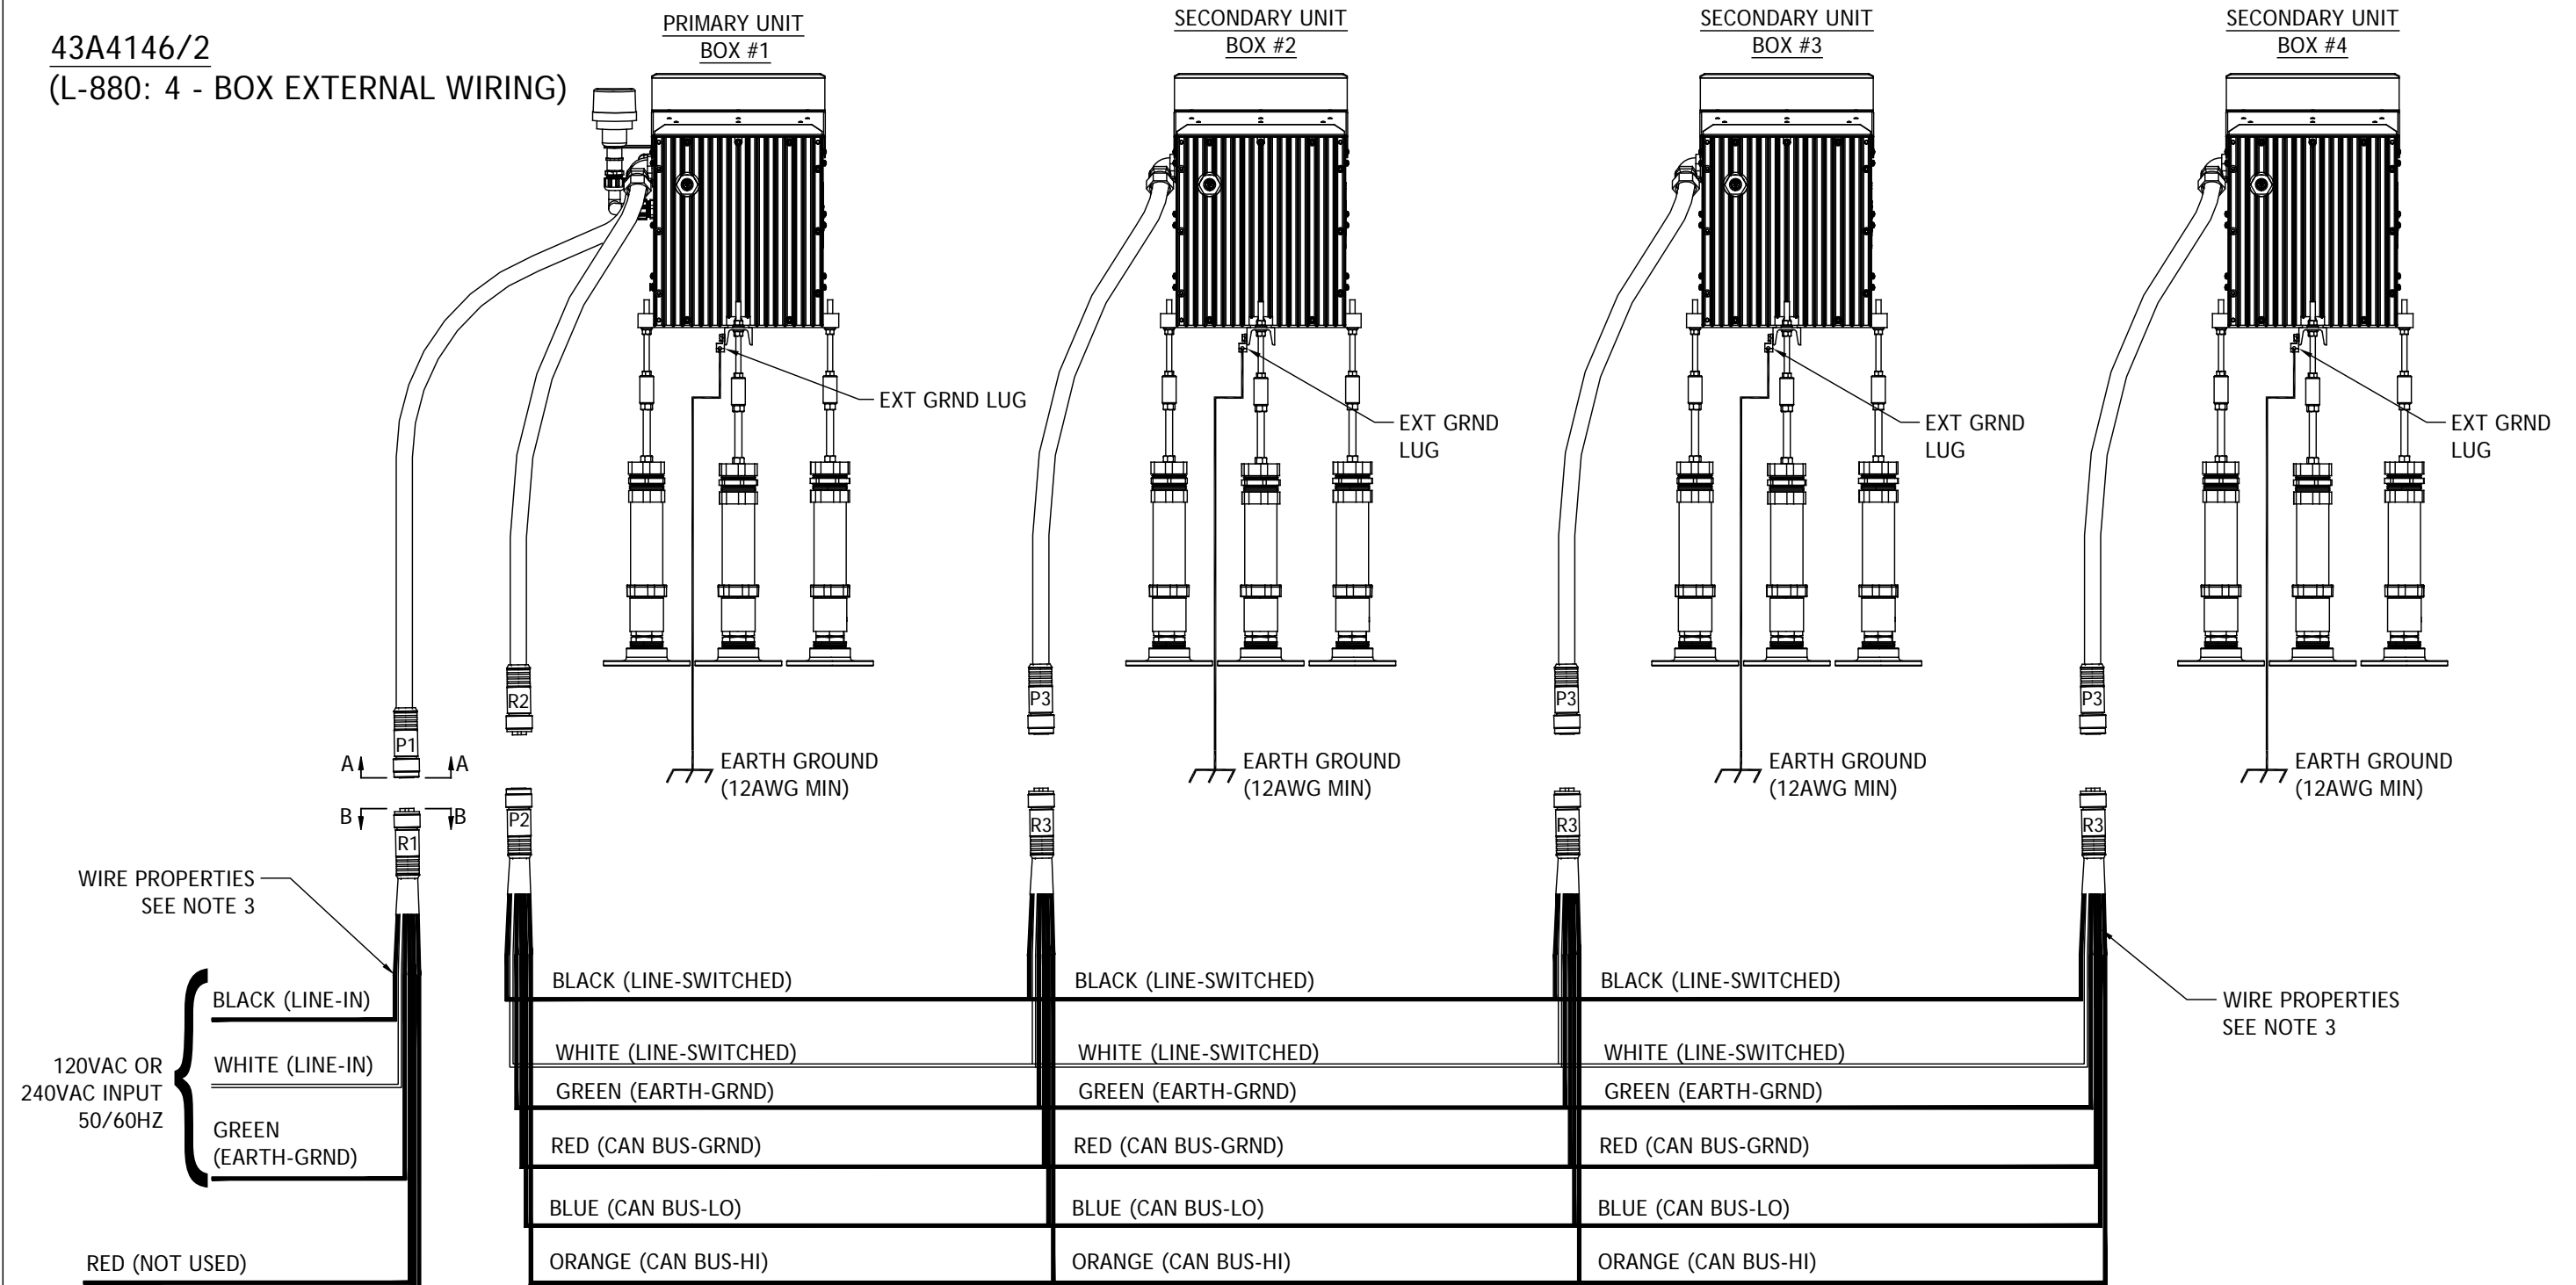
43A4146/2
(L-880: 4 - BOX EXTERNAL WIRING)

PRIMARY UNIT
BOX #1

SECONDARY UNIT
BOX #2

SECONDARY UNIT
BOX #3

SECONDARY UNIT
BOX #4

EXT GRND LUG

EXT GRND LUG

EXT GRND LUG

EXT GRND LUG

R2

P3

P3

P3

P1

A A

B B

R1

P2

R3

R3

R3

EARTH GROUND (12AWG MIN)

EARTH GROUND (12AWG MIN)

EARTH GROUND (12AWG MIN)

EARTH GROUND (12AWG MIN)

WIRE PROPERTIES SEE NOTE 3

WIRE PROPERTIES SEE NOTE 3

120VAC OR 240VAC INPUT 50/60HZ

BLACK (LINE-IN)

WHITE (LINE-IN)

GREEN (EARTH-GRND)

RED (NOT USED)

BLACK (LINE-SWITCHED)

WHITE (LINE-SWITCHED)

GREEN (EARTH-GRND)

RED (CAN BUS-GRND)

BLUE (CAN BUS-LO)

ORANGE (CAN BUS-HI)

BLACK (LINE-SWITCHED)

WHITE (LINE-SWITCHED)

GREEN (EARTH-GRND)

RED (CAN BUS-GRND)

BLUE (CAN BUS-LO)

ORANGE (CAN BUS-HI)

BLACK (LINE-SWITCHED)

WHITE (LINE-SWITCHED)

GREEN (EARTH-GRND)

RED (CAN BUS-GRND)

BLUE (CAN BUS-LO)

ORANGE (CAN BUS-HI)